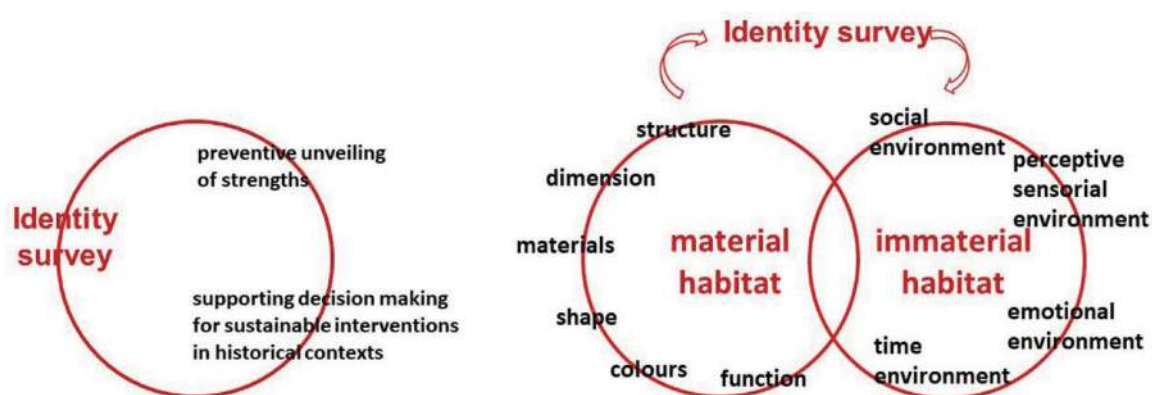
Identity survey

preventive unveiling of strengths

supporting decision making for sustainable interventions in historical contexts

Identity survey

structure

dimension

materials

shape

colours

function

material habitat

immaterial habitat

social environment

perceptive sensorial environment

emotional environment

time environment